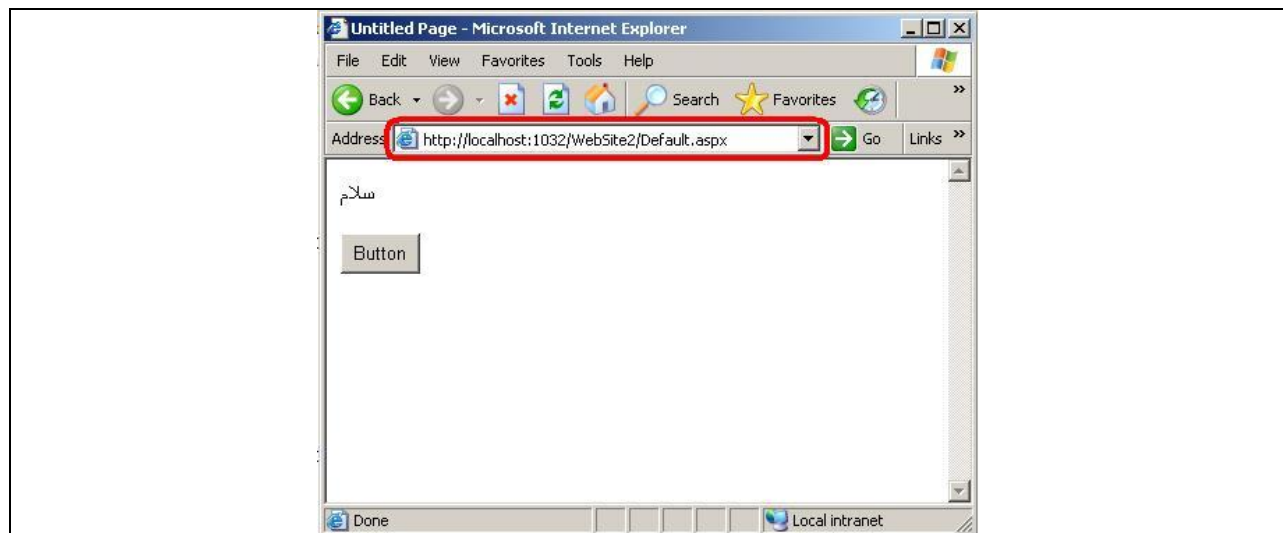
Untitled Page - Microsoft Internet Explorer

File Edit View Favorites Tools Help

Back Search Favorites

Address http://localhost:1032/WebSite2/Default.aspx Go Links

سلام

Button

Done Local intranet